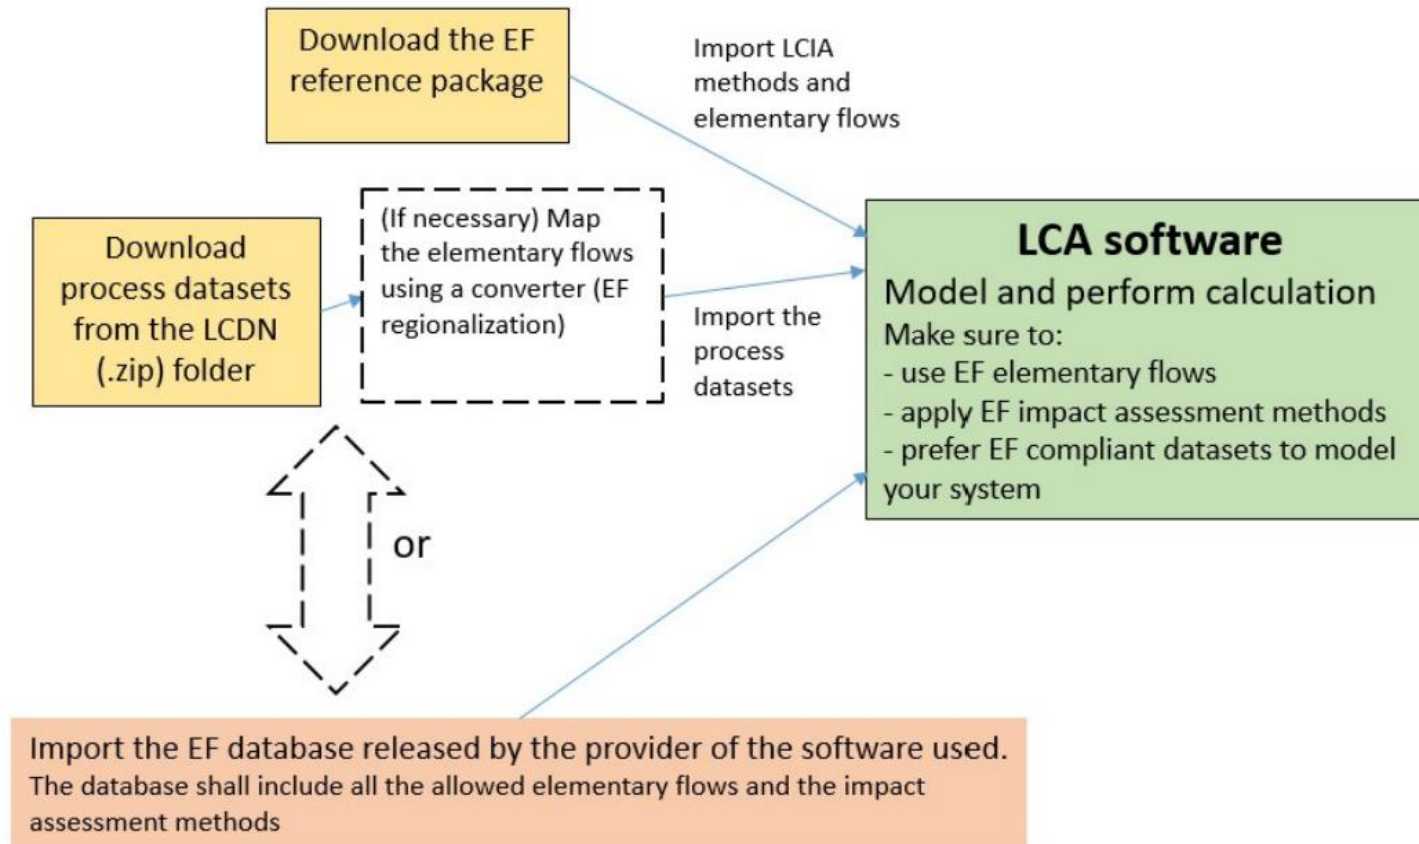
Download the EF reference package

Import LCIA methods and elementary flows

Download process datasets from the LCDN (.zip) folder

(If necessary) Map the elementary flows using a converter (EF regionalization)

Import the process datasets

LCA software

Model and perform calculation

Make sure to:
- use EF elementary flows
- apply EF impact assessment methods
- prefer EF compliant datasets to model your system

or

Import the EF database released by the provider of the software used.
The database shall include all the allowed elementary flows and the impact assessment methods